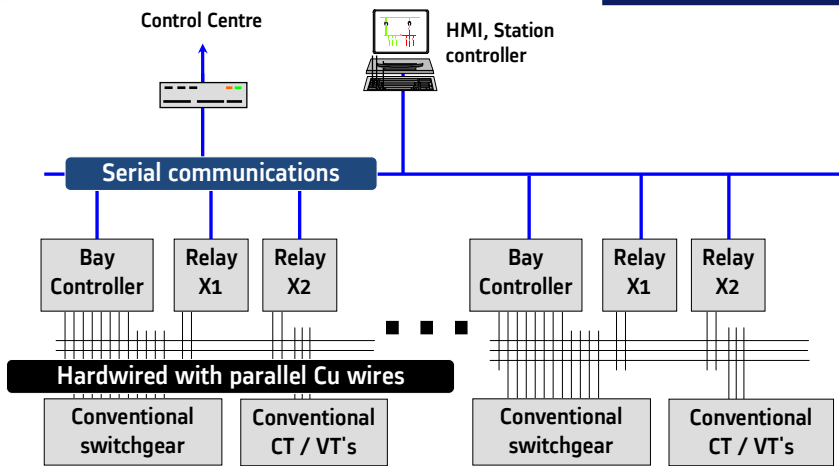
Control Centre

HMI, Station controller

Serial communications

Bay Controller

Relay X1

Relay X2

Bay Controller

Relay X1

Relay X2

Hardwired with parallel Cu wires

Conventional switchgear

Conventional CT / VT's

Conventional switchgear

Conventional CT / VT's